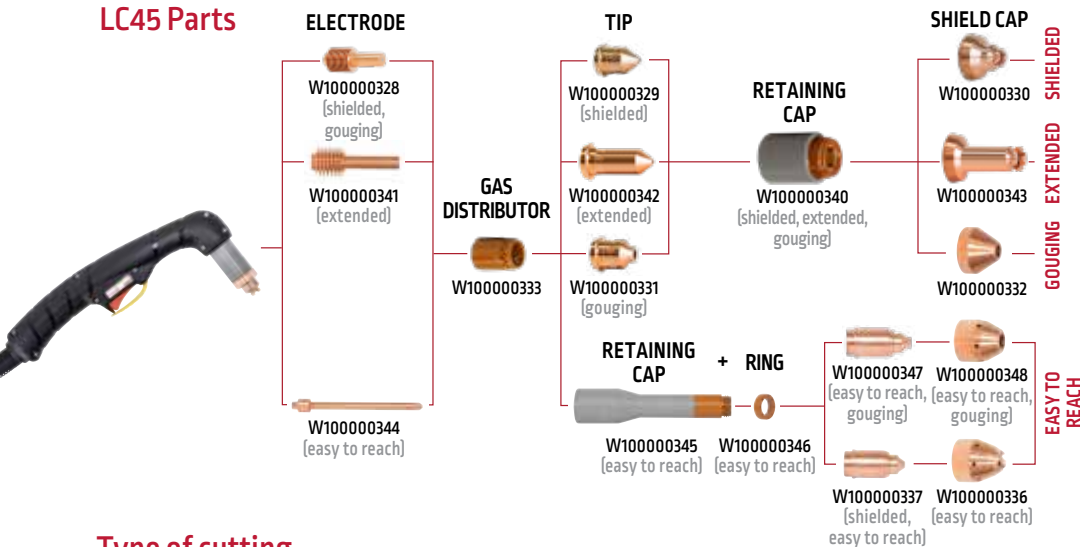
LC45 Parts

ELECTRODE

W100000328
(shielded, gouging)

W100000341
(extended)

W100000344
(easy to reach)

GAS DISTRIBUTOR

W100000333

TIP

W100000329
(shielded)

W100000342
(extended)

W100000331
(gouging)

RETAINING CAP

W100000340
(shielded, extended, gouging)

SHIELD CAP

W100000330

W100000343

W100000332

SHIELDED

EXTENDED

GOUGING

RETAINING CAP

+ RING

W100000345
(easy to reach)

W100000346
(easy to reach)

W100000347
(easy to reach, gouging)

W100000348
(easy to reach, gouging)

W100000337
(shielded, easy to reach)

W100000336
(easy to reach)

EASY TO REACH

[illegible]